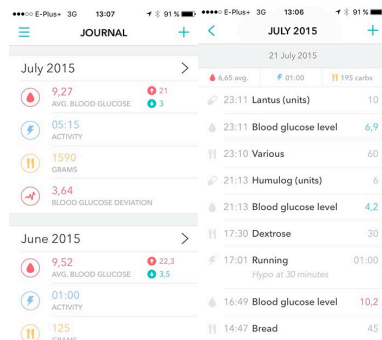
E-Plus+ 3G 13:07 91 %

JOURNAL

July 2015

9,27
AVG. BLOOD GLUCOSE
21
3

05:15
ACTIVITY

1590
GRAMS

3,64
BLOOD GLUCOSE DEVIATION

June 2015

9,52
AVG. BLOOD GLUCOSE
22,3
3,5

01:00
ACTIVITY

125
GRAMS

E-Plus+ 3G 13:06 91 %

JULY 2015

21 July 2015

6,65 avg. 01:00 195 carbs

23:11 Lantus (units) 10

23:11 Blood glucose level 6,9

23:10 Various 60

21:13 Humulog (units) 6

21:13 Blood glucose level 4,2

17:30 Dextrose 30

17:01 Running 01:00
Hypo at 30 minutes

16:49 Blood glucose level 10,2

14:47 Bread 45